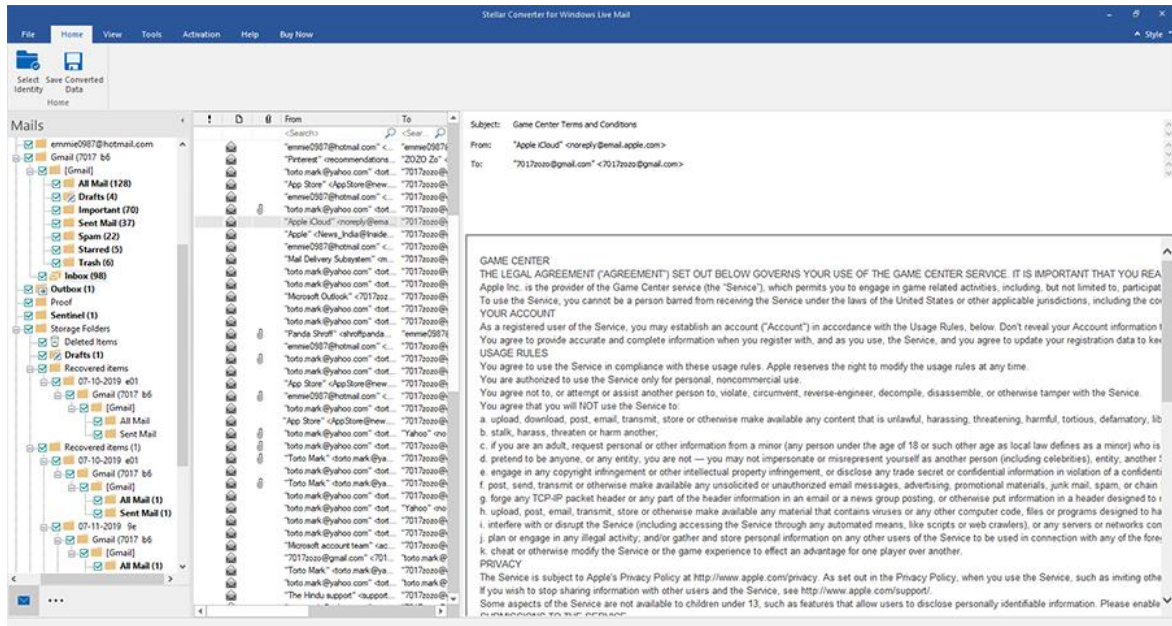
Stellar Converter for Windows Live Mail

File Home View Tools Activation Help Buy Now

Style

Select Identity
Save Converted Data
Home

Mails

emmie0987@hotmail.com
Gmail (7017 b6
[Gmail]
All Mail (128)
Drafts (4)
Important (70)
Sent Mail (37)
Spam (22)
Starred (5)
Trash (6)
Inbox (98)
Outbox (1)
Proof
Sentinel (1)
Storage Folders
Deleted Items
Drafts (1)
Recovered items
07-10-2019 e01
Gmail (7017 b6
[Gmail]
All Mail
Sent Mail
Recovered items (1)
07-10-2019 e01
Gmail (7017 b6
[Gmail]
All Mail (1)
Sent Mail (1)
07-11-2019 9e
Gmail (7017 b6
[Gmail]
All Mail (1)

| ! | | | From | To |
|---|---|---|---|---|
| | | | <Search> | <Sear... |
| | | | "emmie0987@hotmail.com" <... | "emmie0987( |
| | | | "Pinterest" <recommendations... | "2020 Zo" < |
| | | | "torto.mark@yahoo.com" <tort... | "7017zozo@ |
| | | | "App Store" <AppStore@new... | "7017zozo@ |
| | | | "emmie0987@hotmail.com" <... | "7017zozo@ |
| | | | "torto.mark@yahoo.com" <tort... | "7017zozo@ |
| | | | "Apple iCloud" <noreply@ema... | "7017zozo@ |
| | | | "Apple" <News_India@insid... | "7017zozo@ |
| | | | "emmie0987@hotmail.com" <... | "7017zozo@ |
| | | | "Mail Delivery Subsystem" <m... | "7017zozo@ |
| | | | "torto.mark@yahoo.com" <tort... | "7017zozo@ |
| | | | "Microsoft Outlook" <7017zoz... | "7017zozo@ |
| | | | "torto.mark@yahoo.com" <tort... | "7017zozo@ |
| | | | "Panda Shroff" <shroffpanda... | "emmie0987 |
| | | | "emmie0987@hotmail.com" <... | "7017zozo@ |
| | | | "torto.mark@yahoo.com" <tort... | "7017zozo@ |
| | | | "torto.mark@yahoo.com" <tort... | "7017zozo@ |
| | | | "App Store" <AppStore@new... | "7017zozo@ |
| | | | "emmie0987@hotmail.com" <... | "7017zozo@ |
| | | | "torto.mark@yahoo.com" <tort... | "7017zozo@ |
| | | | "App Store" <AppStore@new... | "7017zozo@ |
| | | | "torto.mark@yahoo.com" <tort... | "Yahoo" <no |
| | | | "torto.mark@yahoo.com" <tort... | "7017zozo@ |
| | | | "Torto Mark" <torto.mark@ya... | "7017zozo@ |
| | | | "torto.mark@yahoo.com" <tort... | "7017zozo@ |
| | | | "Torto Mark" <torto.mark@ya... | "7017zozo@ |
| | | | "torto.mark@yahoo.com" <tort... | "7017zozo@ |
| | | | "torto.mark@yahoo.com" <tort... | "Yahoo" <no |
| | | | "torto.mark@yahoo.com" <tort... | "7017zozo@ |
| | | | "Microsoft account team" <ac... | "7017zozo@ |
| | | | "7017zozo@gmail.com" <7017... | "7017zozo@ |
| | | | "Torto Mark" <torto.mark@ya... | "7017zozo@ |
| | | | "torto.mark@yahoo.com" <tort... | "torto.mark@ |
| | | | "The Hindu support" <support... | "7017zozo@ |

Subject: Game Center Terms and Conditions
From: "Apple iCloud" <noreply@email.apple.com>
To: "7017zozo@gmail.com" <7017zozo@gmail.com>

GAME CENTER
THE LEGAL AGREEMENT ("AGREEMENT") SET OUT BELOW GOVERNS YOUR USE OF THE GAME CENTER SERVICE. IT IS IMPORTANT THAT YOU REA
Apple Inc. is the provider of the Game Center service (the "Service"), which permits you to engage in game related activities, including, but not limited to, participat
To use the Service, you cannot be a person barred from receiving the Service under the laws of the United States or other applicable jurisdictions, including the co
YOUR ACCOUNT
As a registered user of the Service, you may establish an account ("Account") in accordance with the Usage Rules, below. Don't reveal your Account information t
You agree to provide accurate and complete information when you register with, and as you use, the Service, and you agree to update your registration data to ke
USAGE RULES
You agree to use the Service in compliance with these usage rules. Apple reserves the right to modify the usage rules at any time.
You are authorized to use the Service only for personal, noncommercial use.
You agree not to, or attempt or assist another person to, violate, circumvent, reverse-engineer, decompile, disassemble, or otherwise tamper with the Service.
You agree that you will NOT use the Service to:
a. upload, download, post, email, transmit, store or otherwise make available any content that is unlawful, harassing, threatening, harmful, tortious, defamatory, lib
b. stalk, harass, threaten or harm another;
c. if you are an adult, request personal or other information from a minor (any person under the age of 18 or such other age as local law defines as a minor) who is
d. pretend to be anyone, or any entity, you are not — you may not impersonate or misrepresent yourself as another person (including celebrities), entity, another S
e. engage in any copyright infringement or other intellectual property infringement, or disclose any trade secret or confidential information in violation of a confidenti
f. post, send, transmit or otherwise make available any unsolicited or unauthorized email messages, advertising, promotional materials, junk mail, spam, or chain
g. forge any TCP-IP packet header or any part of the header information in an email or a news group posting, or otherwise put information in a header designed to
h. upload, post, email, transmit, store or otherwise make available any material that contains viruses or any other computer code, files or programs designed to ha
i. interfere with or disrupt the Service (including accessing the Service through any automated means, like scripts or web crawlers), or any servers or networks con
j. plan or engage in any illegal activity; and/or gather and store personal information on any other users of the Service to be used in connection with any of the fore
k. cheat or otherwise modify the Service or the game experience to effect an advantage for one player over another.
PRIVACY
The Service is subject to Apple's Privacy Policy at http://www.apple.com/privacy. As set out in the Privacy Policy, when you use the Service, such as inviting othe
If you wish to stop sharing information with other users and the Service, see http://www.apple.com/support/.
Some aspects of the Service are not available to children under 13, such as features that allow users to disclose personally identifiable information. Please enable
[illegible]